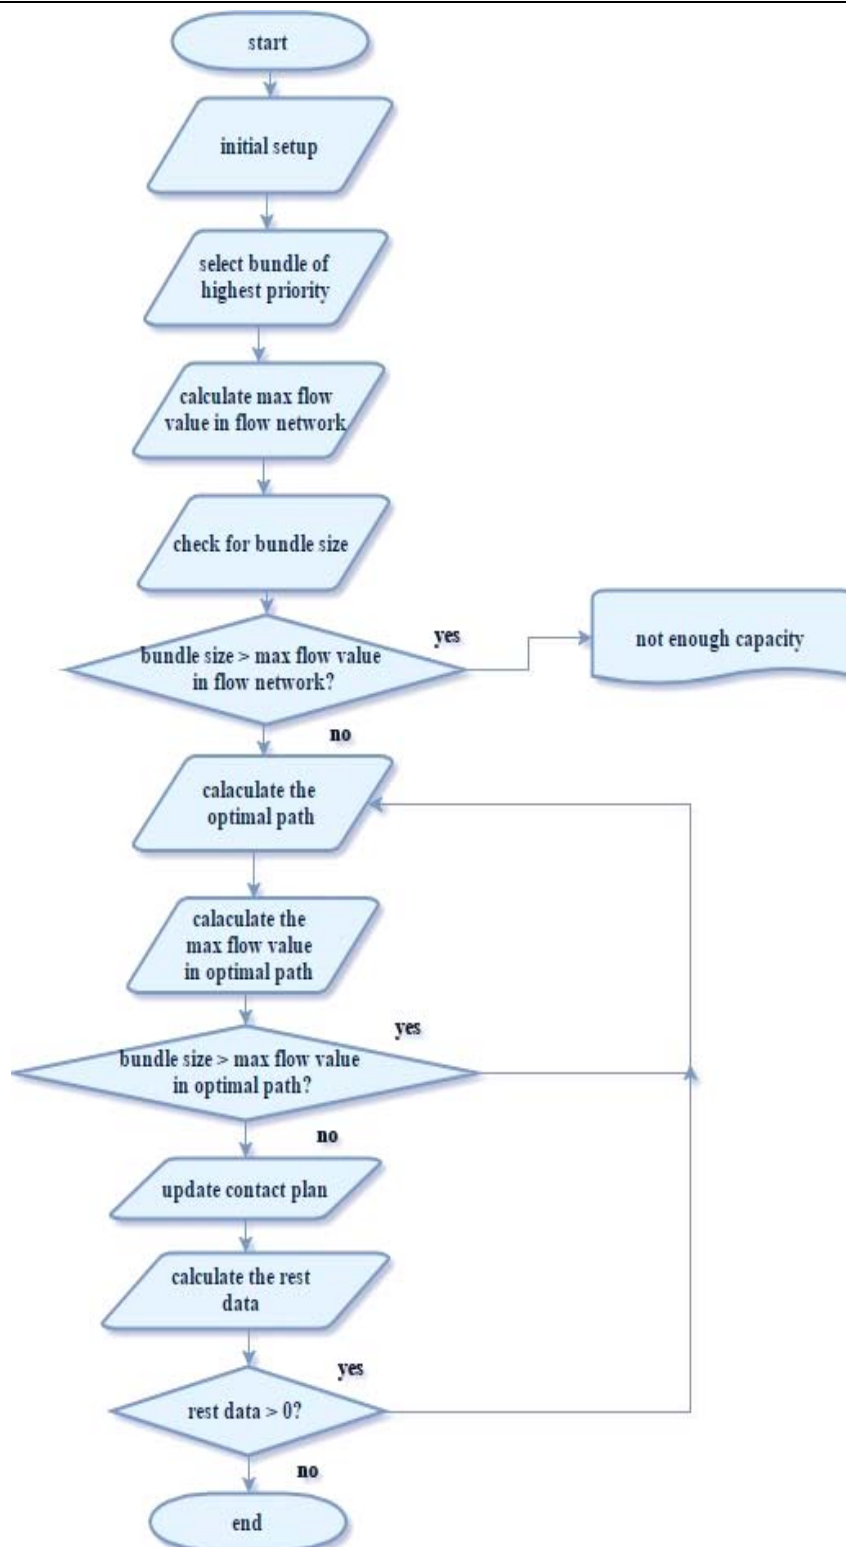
start

initial setup

select bundle of highest priority

calculate max flow value in flow network

check for bundle size

bundle size > max flow value in flow network?

yes

not enough capacity

no

calaculate the optimal path

calaculate the max flow value in optimal path

bundle size > max flow value in optimal path?

yes

no

update contact plan

calculate the rest data

rest data > 0?

yes

no

end